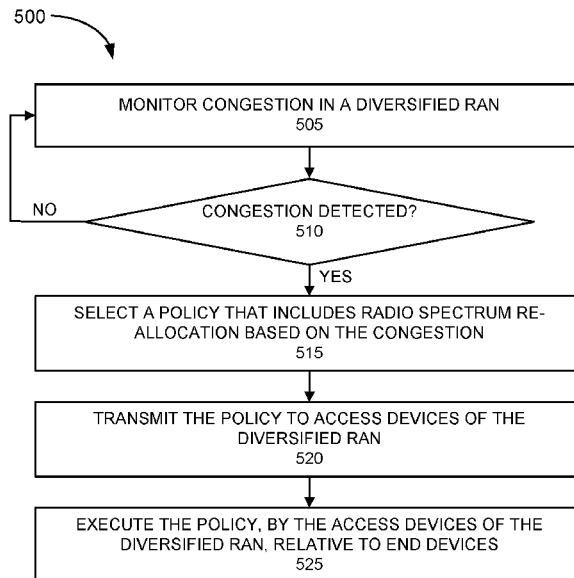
500

MONITOR CONGESTION IN A DIVERSIFIED RAN
505

NO

CONGESTION DETECTED?
510

YES

SELECT A POLICY THAT INCLUDES RADIO SPECTRUM RE-ALLOCATION BASED ON THE CONGESTION
515

TRANSMIT THE POLICY TO ACCESS DEVICES OF THE DIVERSIFIED RAN
520

EXECUTE THE POLICY, BY THE ACCESS DEVICES OF THE DIVERSIFIED RAN, RELATIVE TO END DEVICES
525